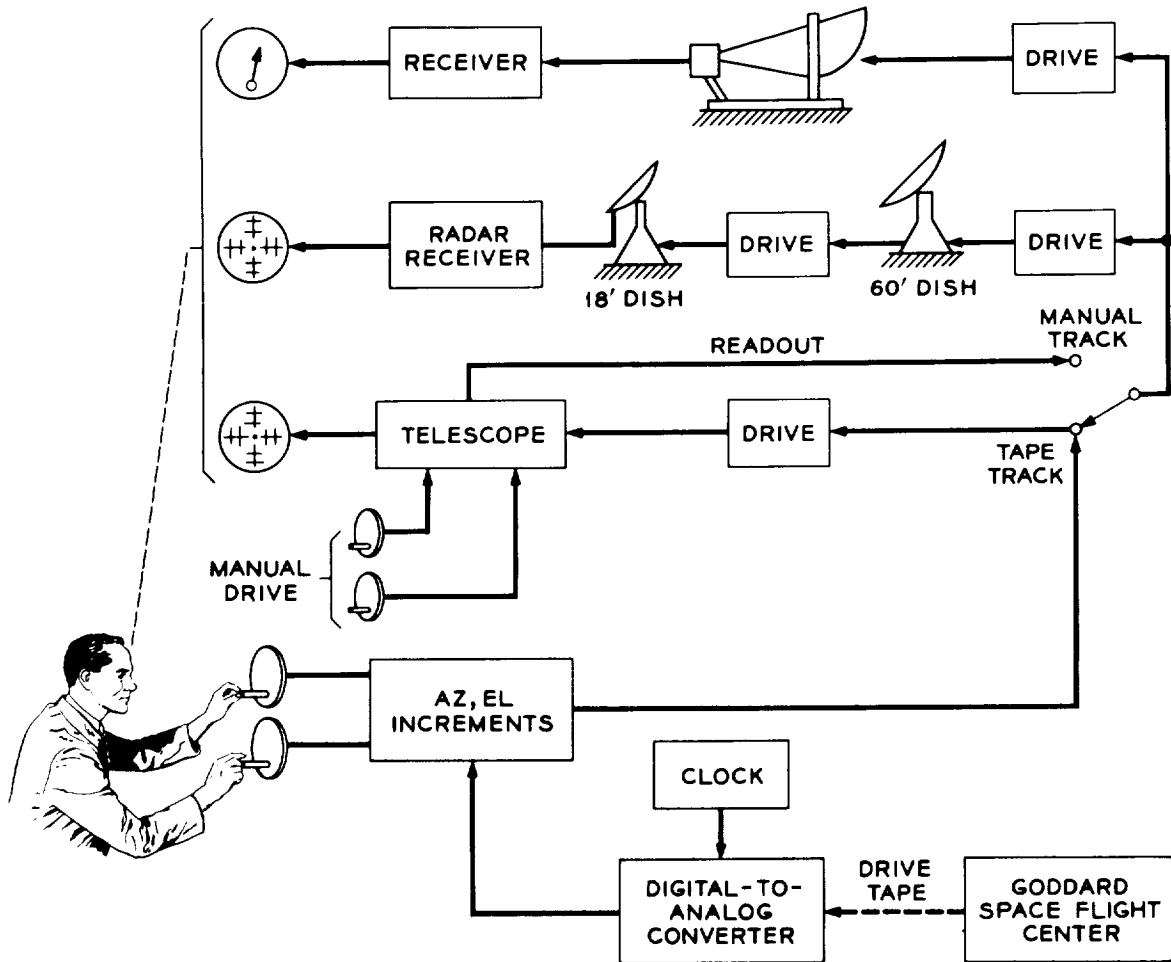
RECEIVER

DRIVE

RADAR RECEIVER

DRIVE

DRIVE

18' DISH

60' DISH

MANUAL TRACK

READOUT

TELESCOPE

DRIVE

TAPE TRACK

MANUAL DRIVE

AZ, EL INCREMENTS

CLOCK

DIGITAL-TO-ANALOG CONVERTER

DRIVE TAPE

GODDARD SPACE FLIGHT CENTER